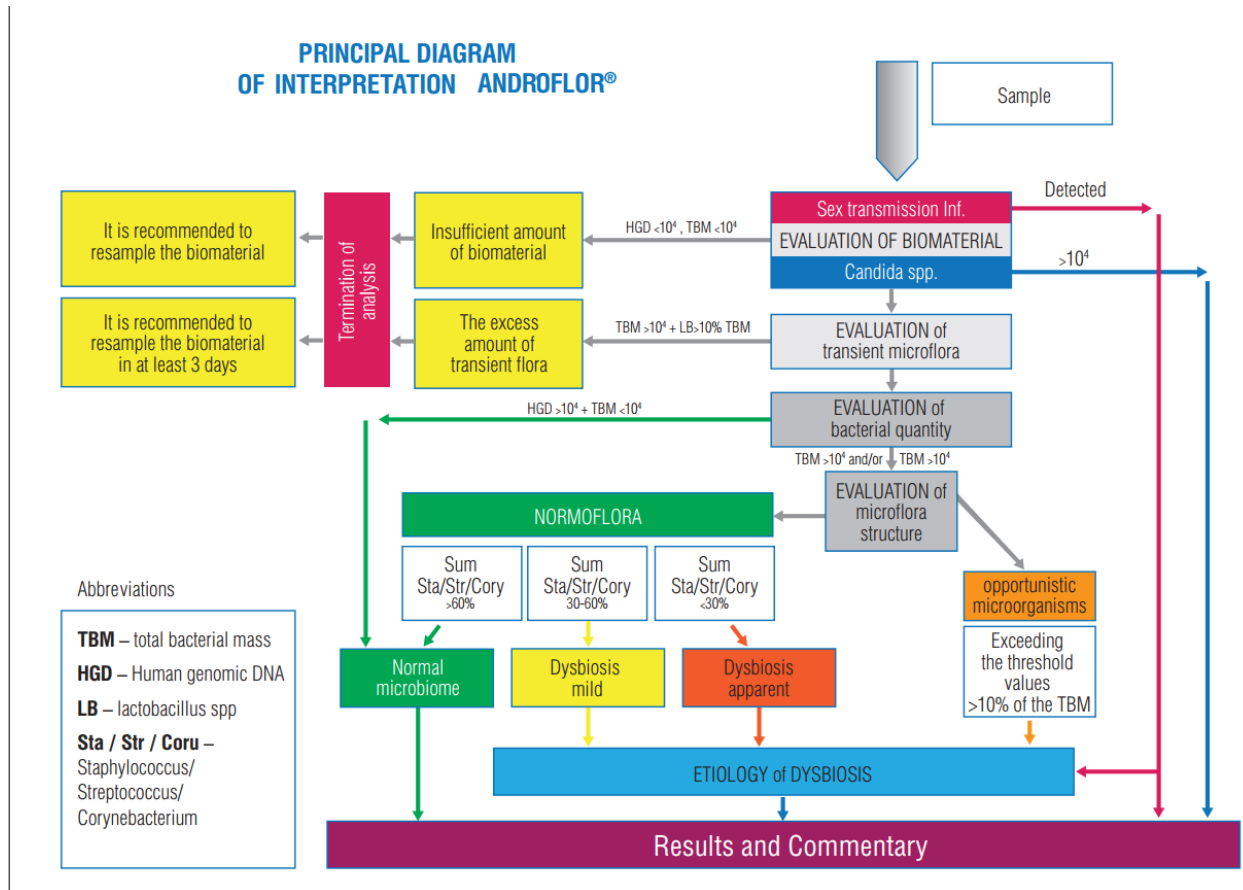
PRINCIPAL DIAGRAM
OF INTERPRETATION ANDROFLOR®

Sample

Sex transmission Inf.

EVALUATION OF BIOMATERIAL

Candida spp.

Detected

$>10^4$

HGD $<10^4$, TBM $<10^4$

Insufficient amount of biomaterial

Termination of analysis

It is recommended to resample the biomaterial

TBM $>10^4$ + LB$>10\%$ TBM

The excess amount of transient flora

It is recommended to resample the biomaterial in at least 3 days

EVALUATION of transient microflora

EVALUATION of bacterial quantity

HGD $>10^4$ + TBM $<10^4$

TBM $>10^4$ and/or TBM $>10^4$

EVALUATION of microflora structure

NORMOFLORA

Sum Sta/Str/Cory $>60\%$

Sum Sta/Str/Cory 30-60%

Sum Sta/Str/Cory $<30\%$

opportunistic microorganisms

Exceeding the threshold values $>10\%$ of the TBM

Normal microbiome

Dysbiosis mild

Dysbiosis apparent

ETIOLOGY of DYSBIOSIS

Results and Commentary

Abbreviations

TBM – total bacterial mass
HGD – Human genomic DNA
LB – lactobacillus spp
Sta / Str / Coru – Staphylococcus/ Streptococcus/ Corynebacterium